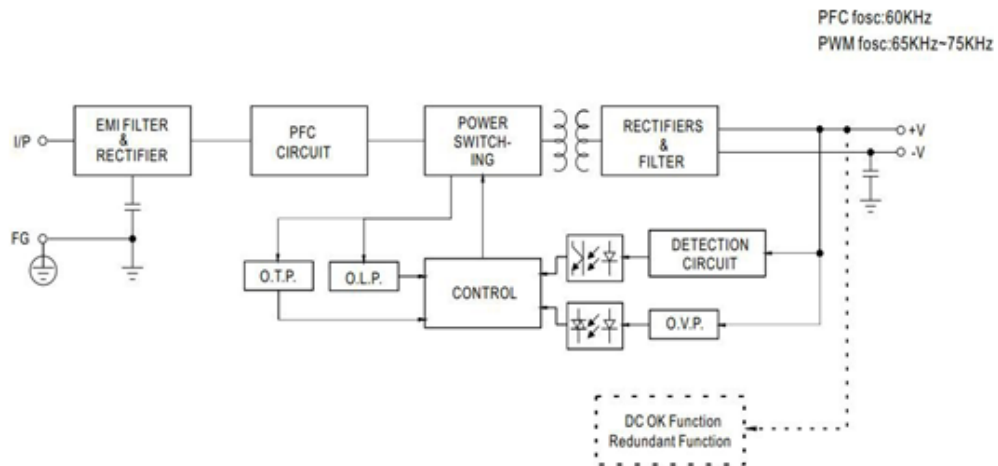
PFC fosc:60KHz
PWM fosc:65KHz~75KHz

I/P

EMI FILTER & RECTIFIER

PFC CIRCUIT

POWER SWITCHING

RECTIFIERS & FILTER

+V
-V

FG

O.T.P.

O.L.P.

CONTROL

DETECTION CIRCUIT

O.V.P.

DC OK Function
Redundant Function